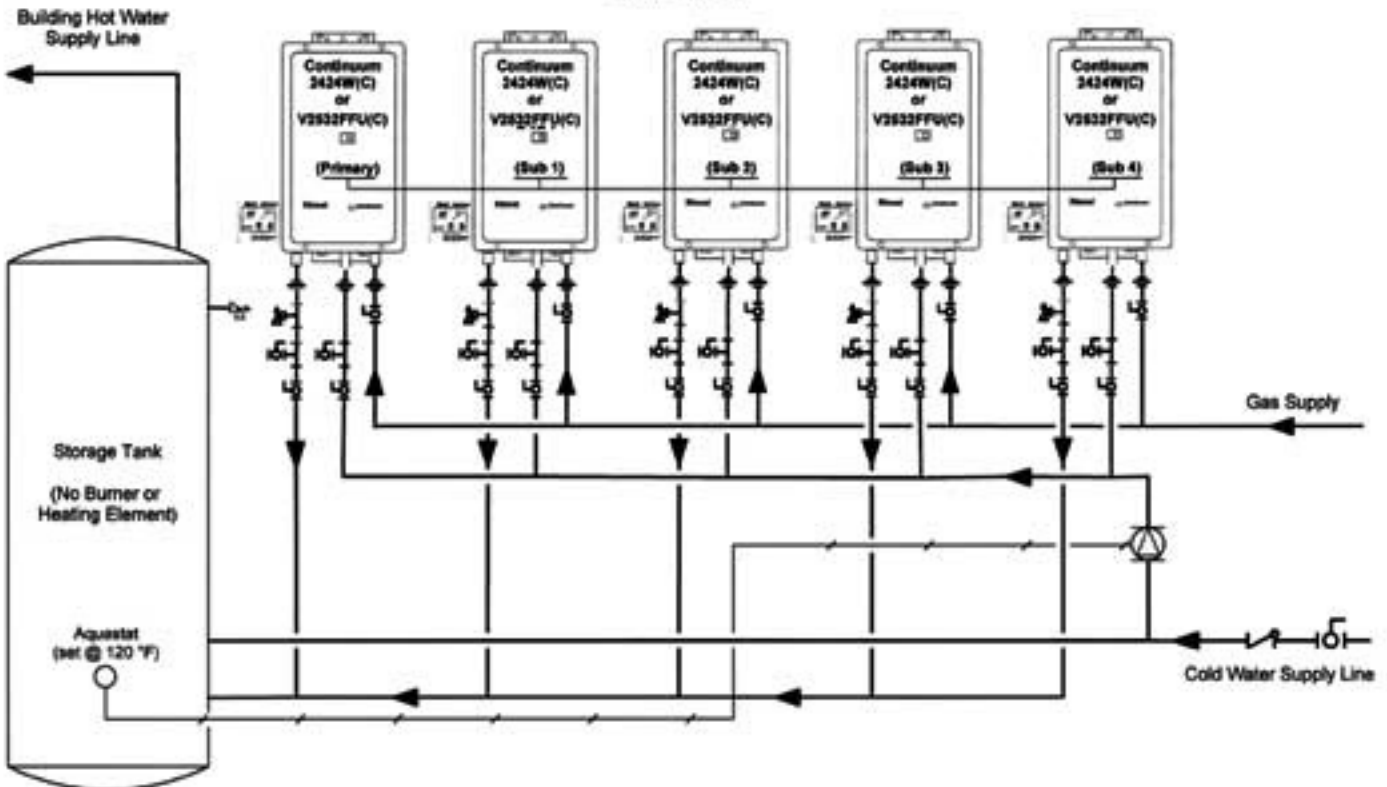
Building Hot Water Supply Line

Continuum 2424W(C) or V2532FFU(C)

(Primary)

Continuum 2424W(C) or V2532FFU(C)

(Sub 1)

Continuum 2424W(C) or V2532FFU(C)

(Sub 2)

Continuum 2424W(C) or V2532FFU(C)

(Sub 3)

Continuum 2424W(C) or V2532FFU(C)

(Sub 4)

Gas Supply

Storage Tank

(No Burner or Heating Element)

Aquastat (set @ 120 °F)

Cold Water Supply Line